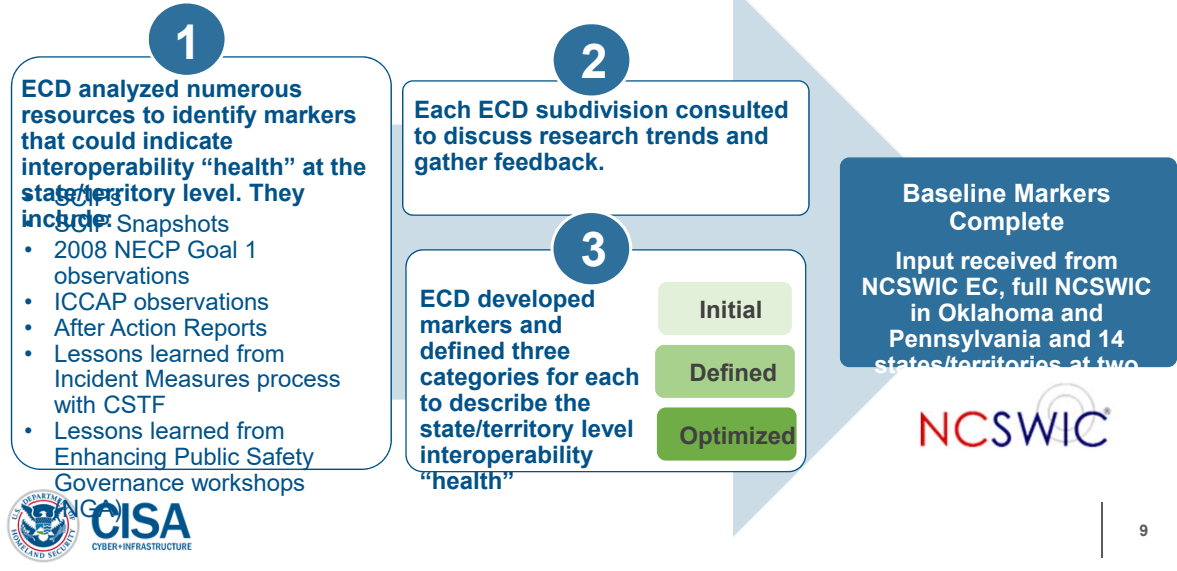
1

ECD analyzed numerous resources to identify markers that could indicate interoperability “health” at the state/territory level. They include:

• SCIPs
• SCIP Snapshots
• 2008 NECP Goal 1 observations
• ICCAP observations
• After Action Reports
• Lessons learned from Incident Measures process with CSTF
• Lessons learned from Enhancing Public Safety Governance workshops (NGA)

2

Each ECD subdivision consulted to discuss research trends and gather feedback.

3

ECD developed markers and defined three categories for each to describe the state/territory level interoperability “health”

Initial

Defined

Optimized

Baseline Markers Complete

Input received from NCSWIC EC, full NCSWIC in Oklahoma and Pennsylvania and 14 states/territories at two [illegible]

NCSWIC

U.S. DEPARTMENT OF HOMELAND SECURITY

CISA
CYBER+INFRASTRUCTURE

9